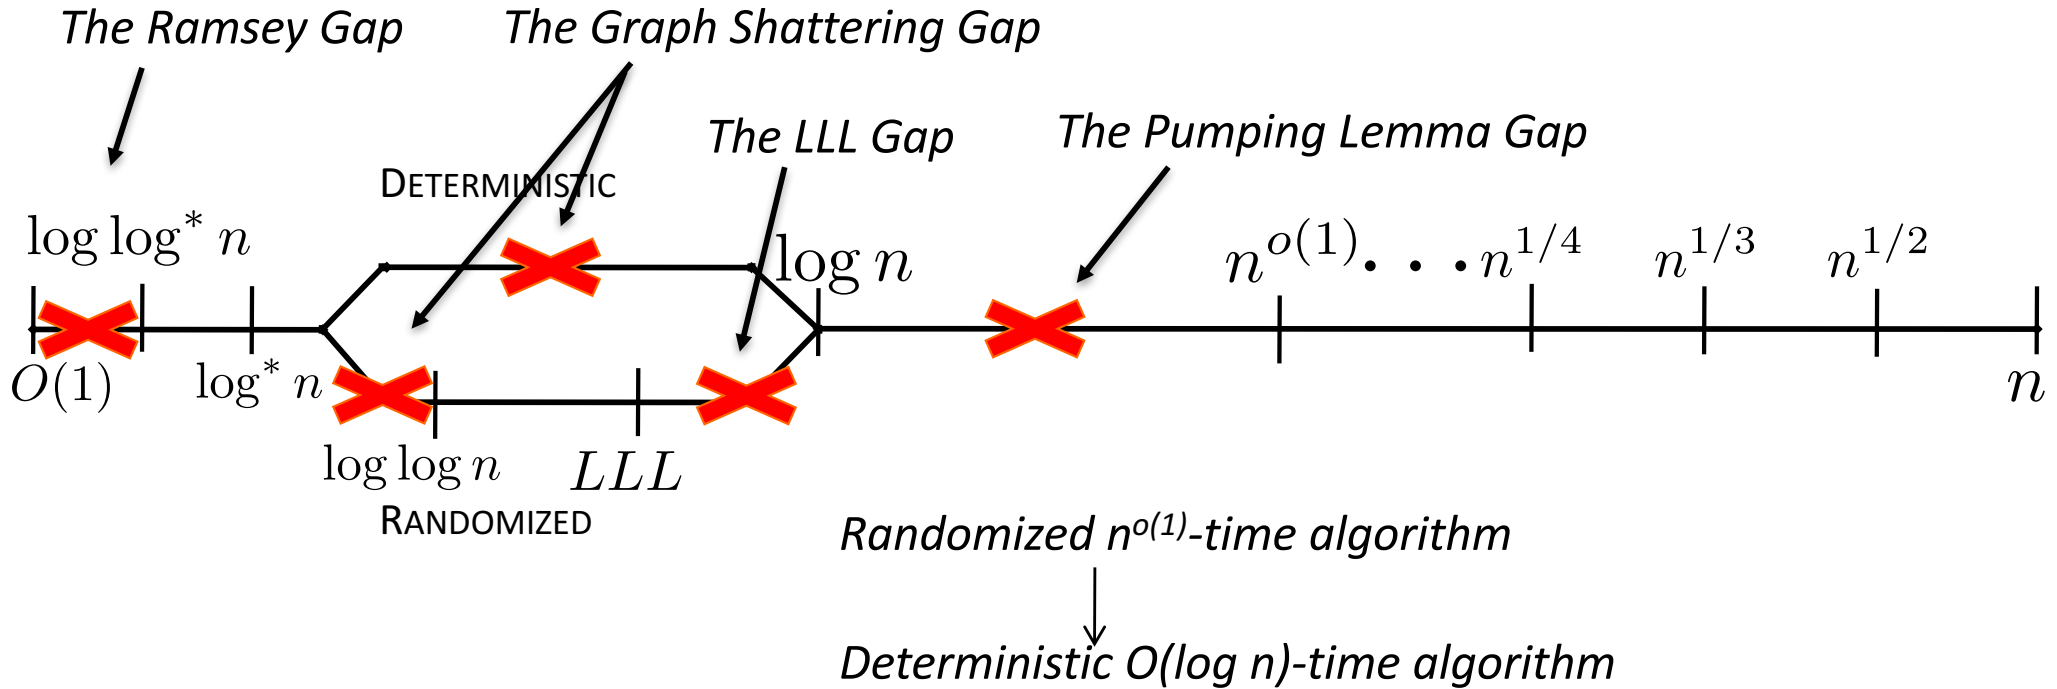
The Ramsey Gap

The Graph Shattering Gap

The LLL Gap

The Pumping Lemma Gap

DETERMINISTIC

$\log\log^* n$

$\log n$

$n^{o(1)} \cdots n^{1/4}$

$n^{1/3}$

$n^{1/2}$

$O(1)$

$\log^* n$

$n$

$\log\log n$

$LLL$

RANDOMIZED

Randomized $n^{o(1)}$-time algorithm

Deterministic O(log n)-time algorithm